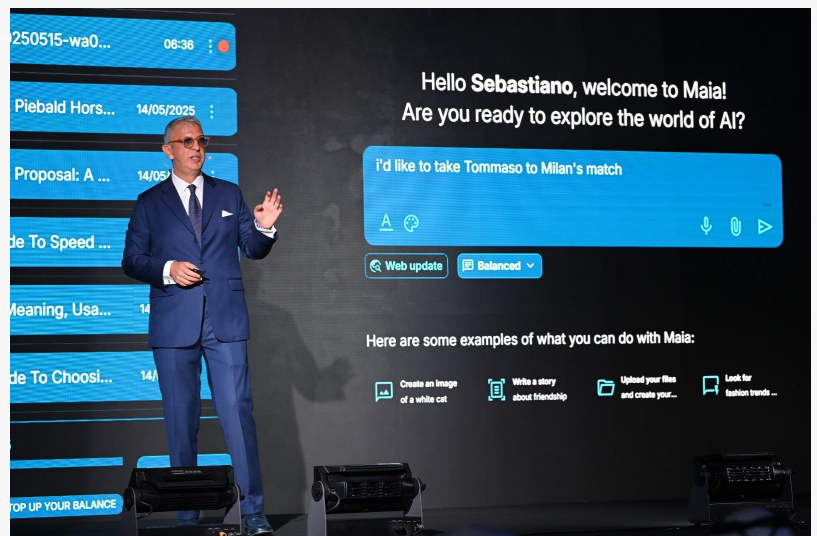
0250515-wa0... 06:36

Piebald Hors... 14/05/2025

Proposal: A ... 14/05

de To Speed ...

Meaning, Usa... 14

de To Choosi... 14/

TOP UP YOUR BALANCE

Hello Sebastiano, welcome to Maia!
Are you ready to explore the world of AI?

i'd like to take Tommaso to Milan's match

Web update

Balanced

Here are some examples of what you can do with Maia:

Create an image of a white cat

Write a story about friendship

Upload your files and create your...

Look for fashion trends ...